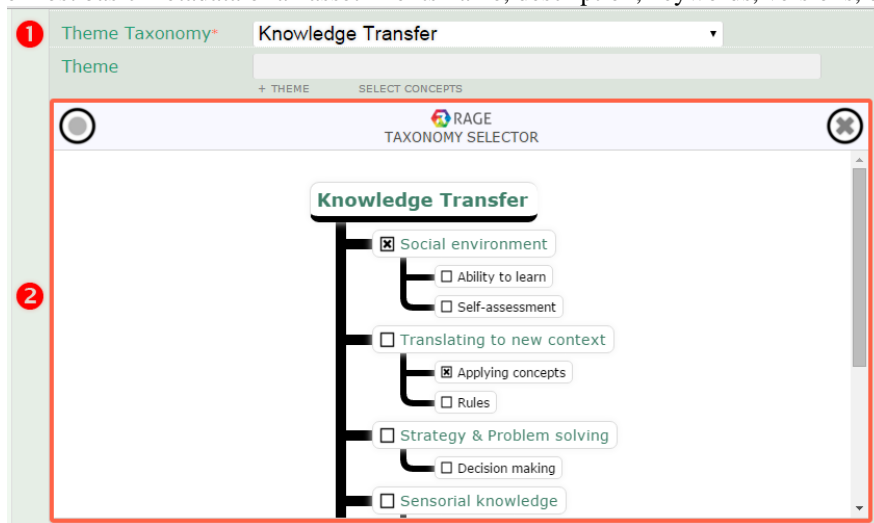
1

Theme Taxonomy*

Knowledge Transfer

Theme

+ THEME

SELECT CONCEPTS

RAGE

TAXONOMY SELECTOR

2

Knowledge Transfer

☒ Social environment

☐ Ability to learn

☐ Self-assessment

☐ Translating to new context

☒ Applying concepts

☐ Rules

☐ Strategy & Problem solving

☐ Decision making

☐ Sensorial knowledge